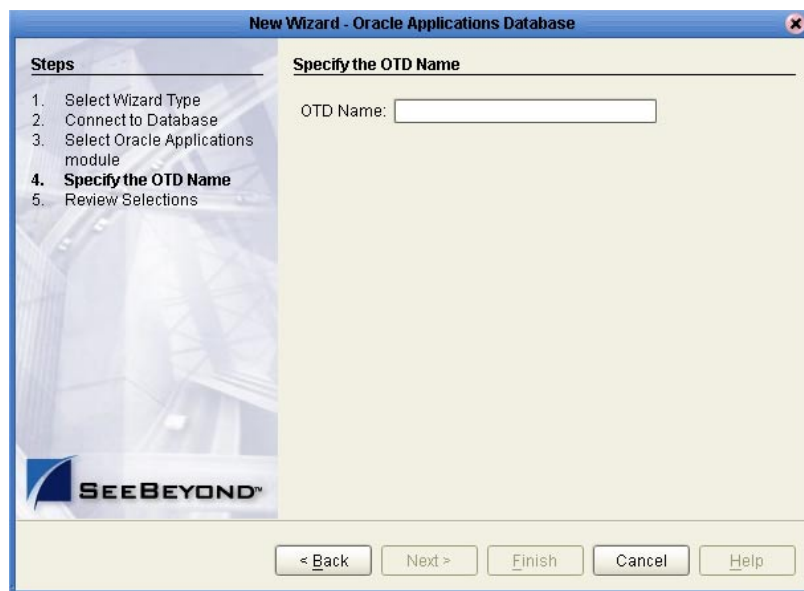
New Wizard - Oracle Applications Database

Steps

1. Select Wizard Type
2. Connect to Database
3. Select Oracle Applications module
4. Specify the OTD Name
5. Review Selections

SEEBEYOND™

Specify the OTD Name

OTD Name:

< Back
Next >
Finish
Cancel
Help